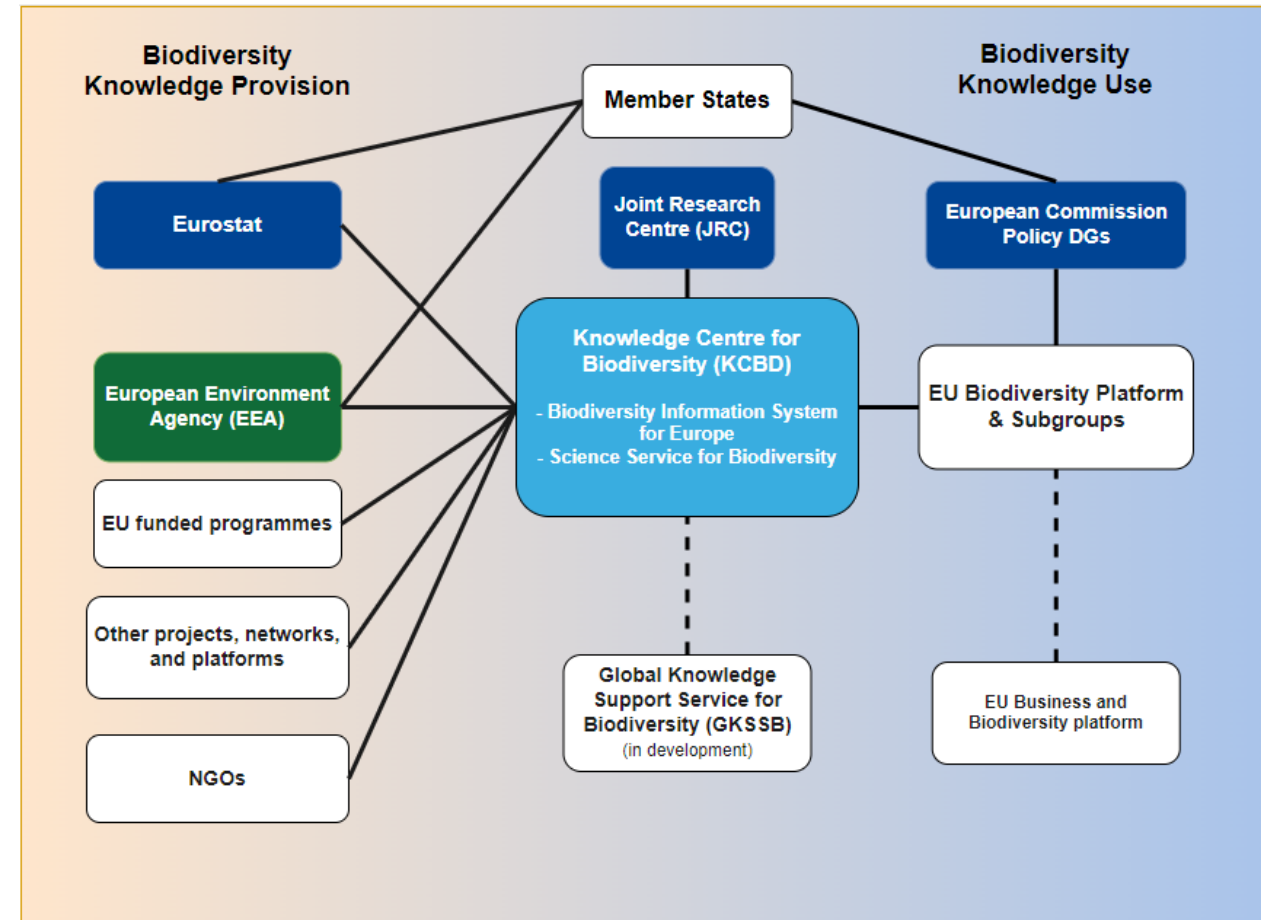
Biodiversity Knowledge Provision

Member States

Biodiversity Knowledge Use

Eurostat

Joint Research Centre (JRC)

European Commission Policy DGs

Knowledge Centre for Biodiversity (KCBD)

- Biodiversity Information System for Europe
- Science Service for Biodiversity

European Environment Agency (EEA)

EU Biodiversity Platform & Subgroups

EU funded programmes

Other projects, networks, and platforms

Global Knowledge Support Service for Biodiversity (GKSSB)
(in development)

EU Business and Biodiversity platform

NGOs